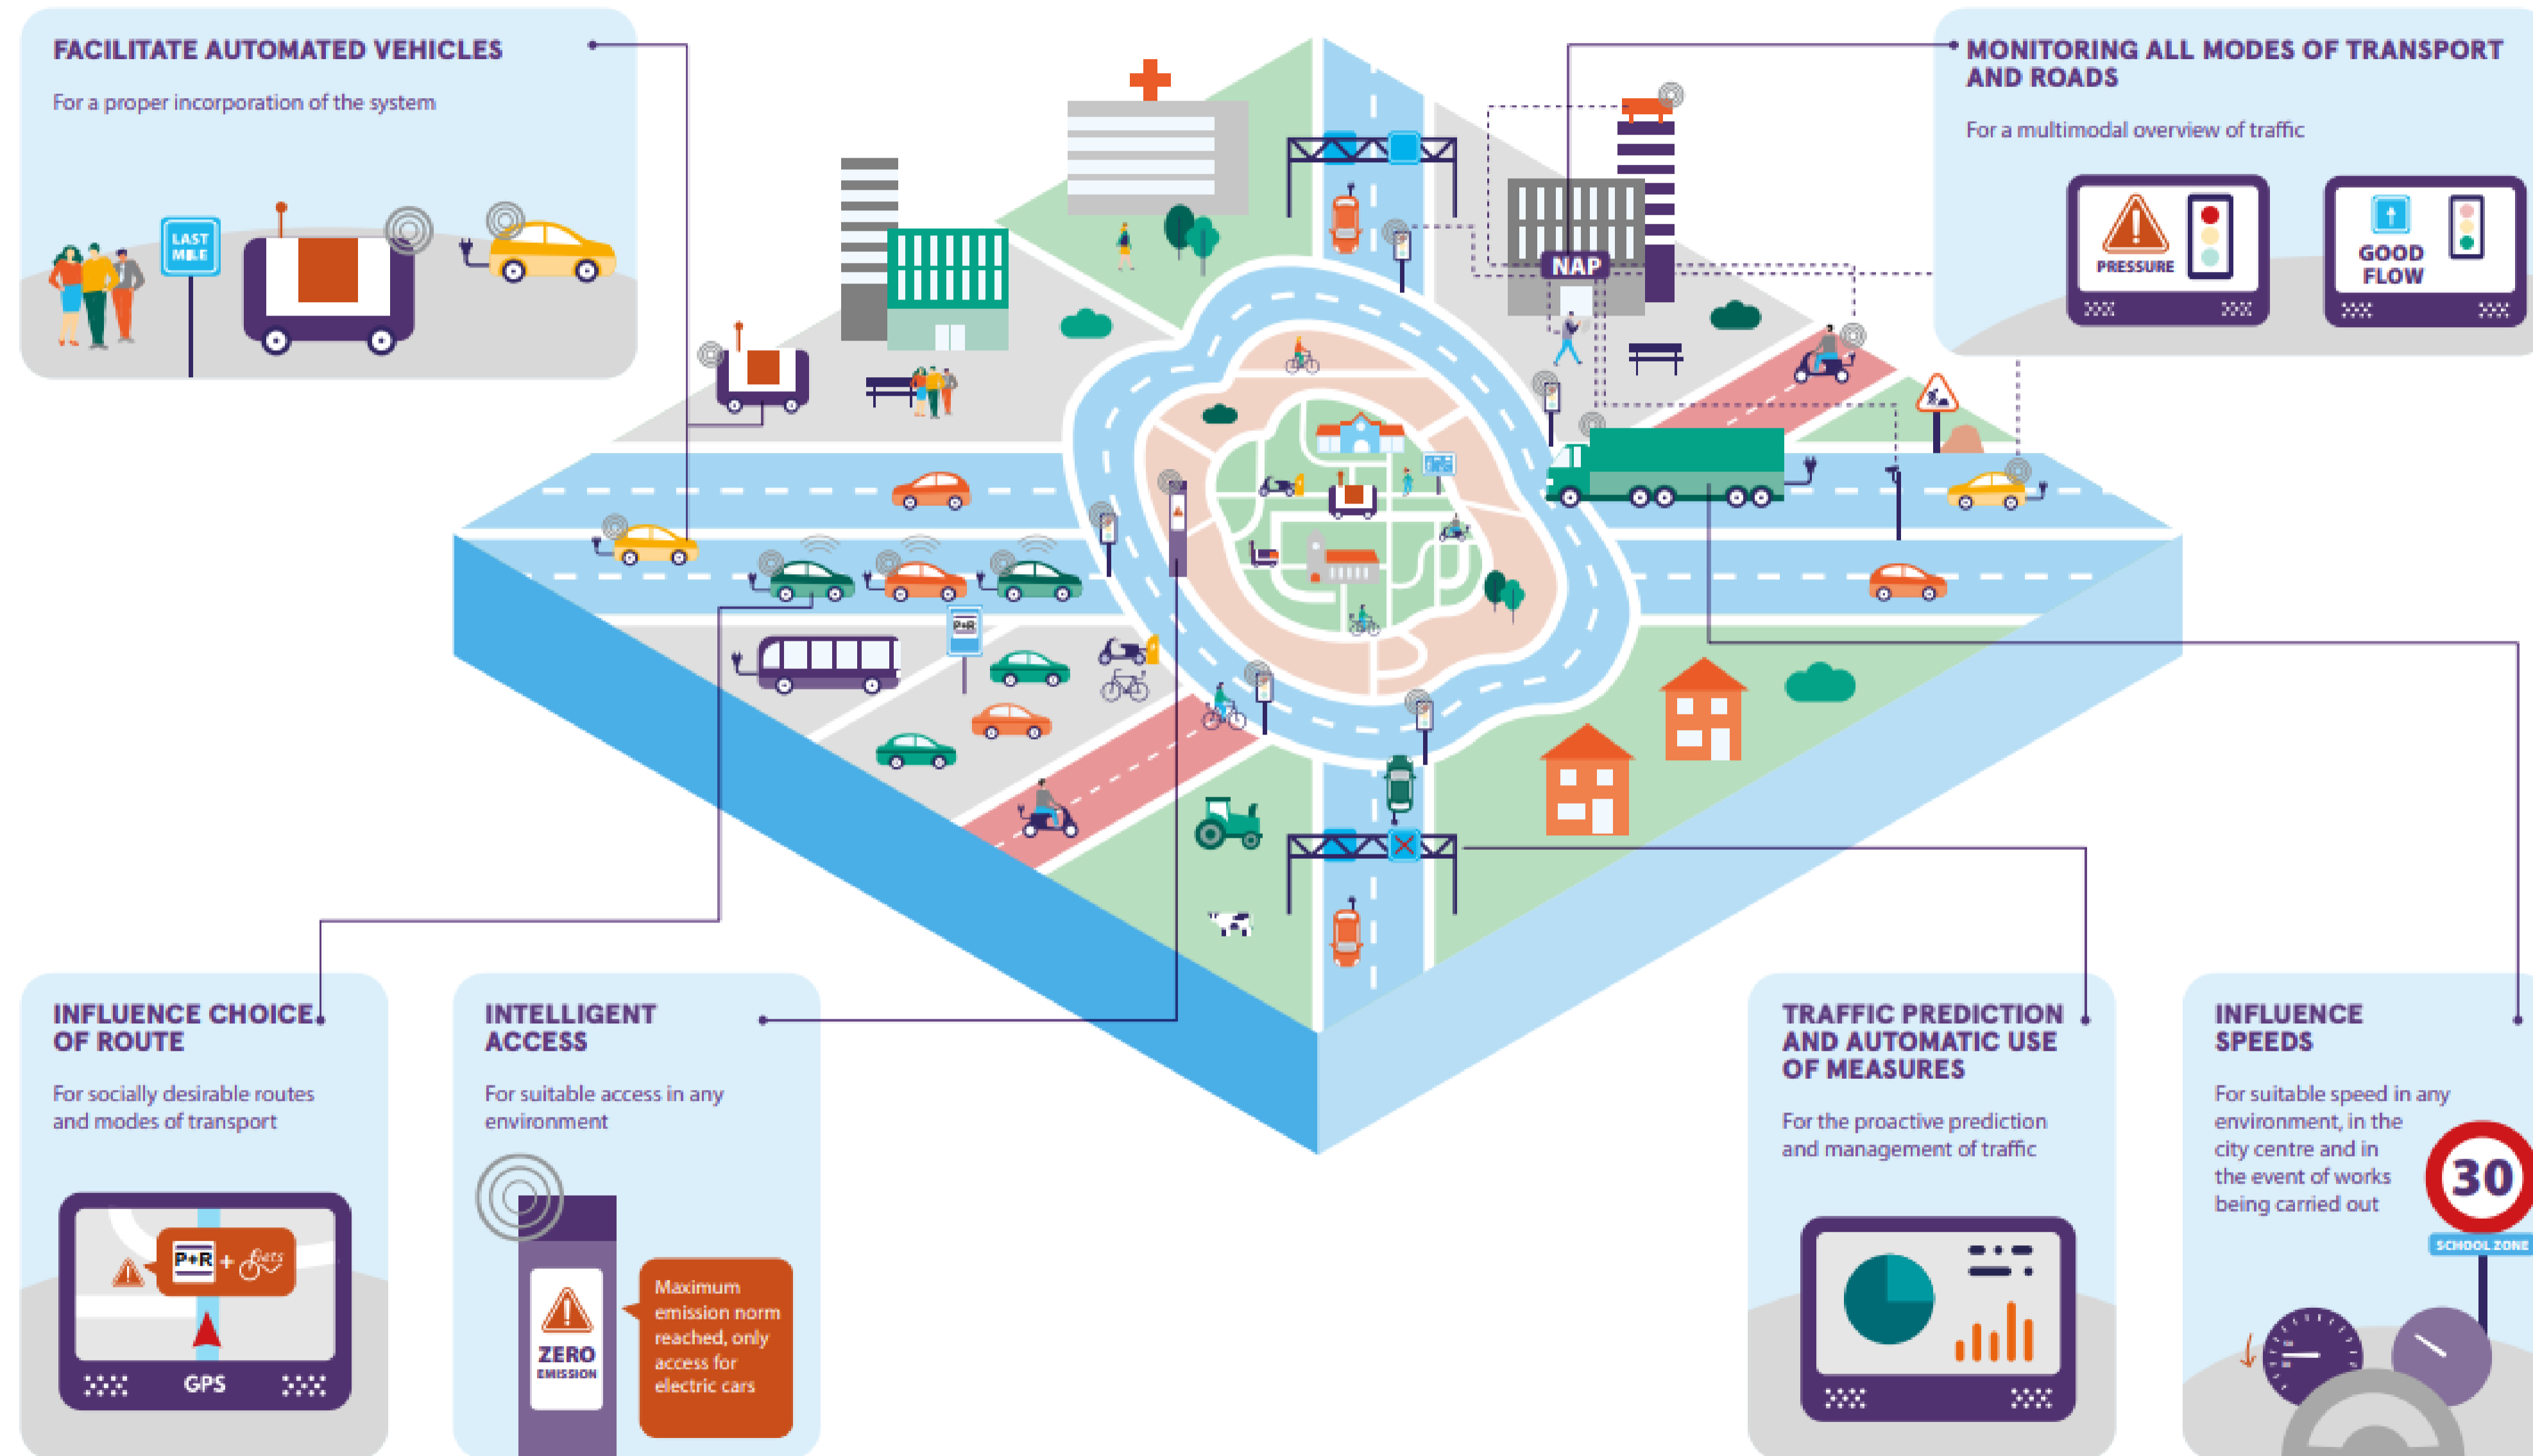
FACILITATE AUTOMATED VEHICLES

For a proper incorporation of the system

LAST MILE

MONITORING ALL MODES OF TRANSPORT AND ROADS

For a multimodal overview of traffic

PRESSURE

GOOD FLOW

NAP

P+R

INFLUENCE CHOICE OF ROUTE

For socially desirable routes and modes of transport

P+R + fiets

GPS

INTELLIGENT ACCESS

For suitable access in any environment

ZERO EMISSION

Maximum emission norm reached, only access for electric cars

TRAFFIC PREDICTION AND AUTOMATIC USE OF MEASURES

For the proactive prediction and management of traffic

INFLUENCE SPEEDS

For suitable speed in any environment, in the city centre and in the event of works being carried out

30

SCHOOL ZONE